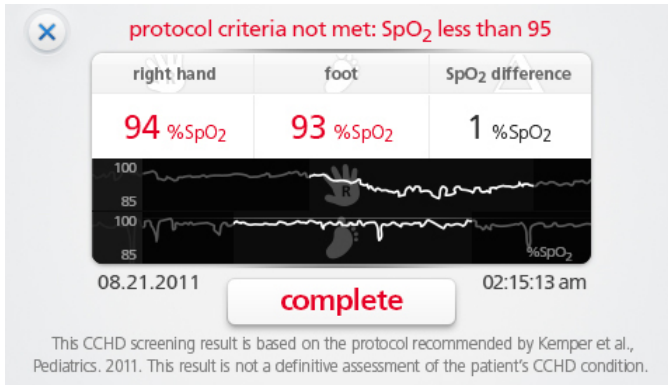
×

protocol criteria not met: $SpO_2$ less than 95

| right hand | foot | $SpO_2$ difference |
|---|---|---|
| 94 $\%SpO_2$ | 93 $\%SpO_2$ | 1 $\%SpO_2$ |

100
85
R
100
85
$\%SpO_2$

08.21.2011

complete

02:15:13 am

This CCHD screening result is based on the protocol recommended by Kemper et al., Pediatrics. 2011. This result is not a definitive assessment of the patient's CCHD condition.